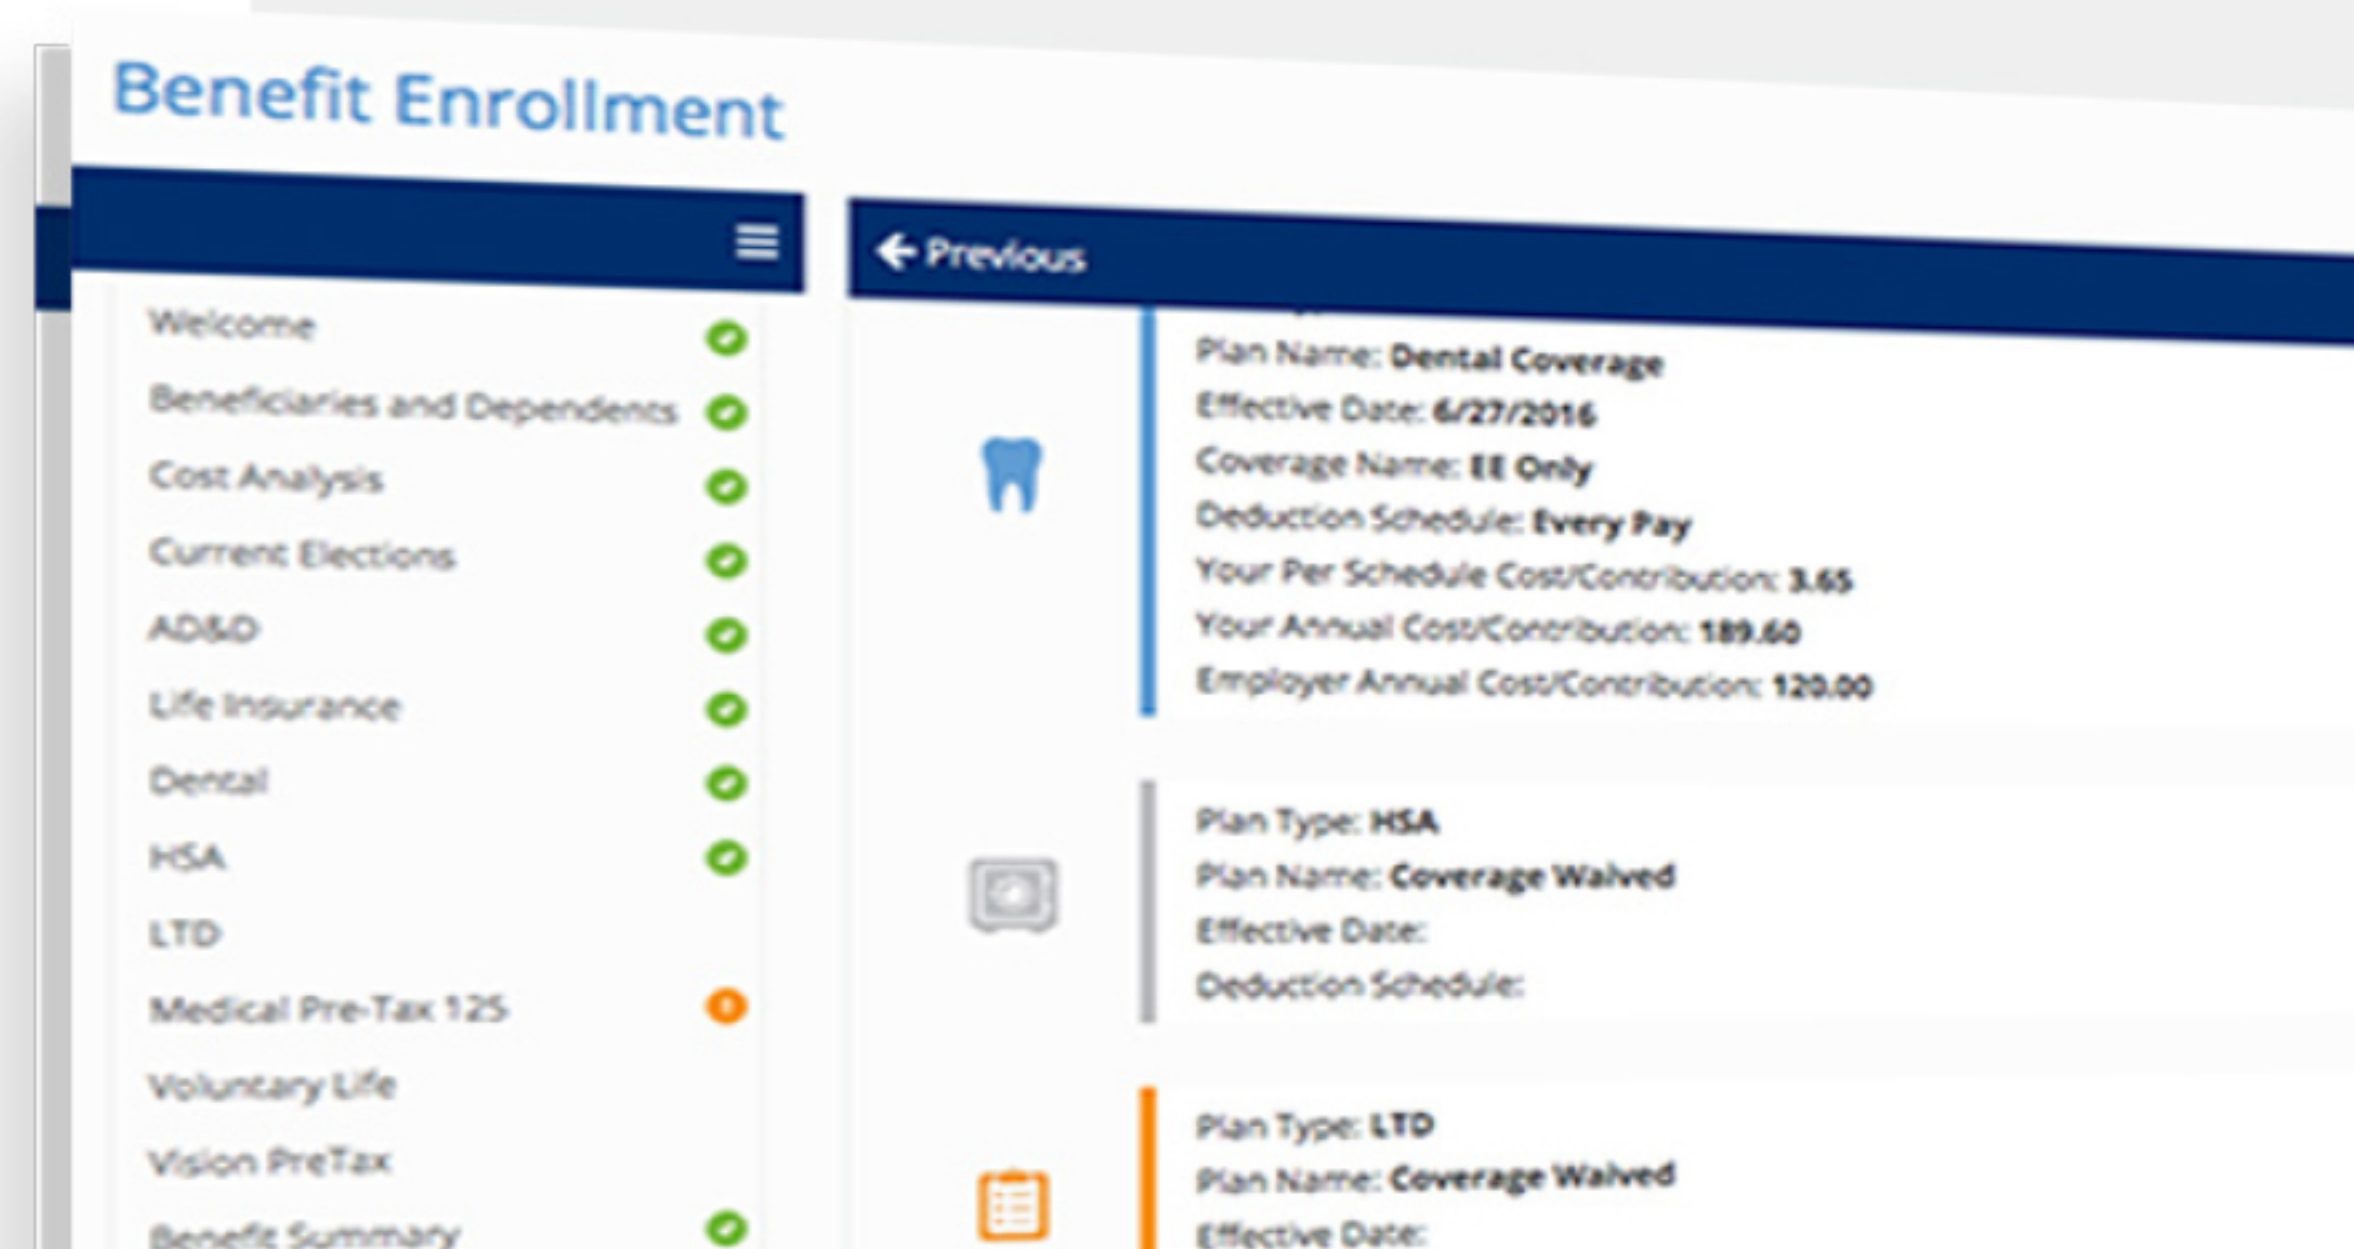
Benefit Enrollment

Welcome
Beneficiaries and Dependents
Cost Analysis
Current Elections
AD&D
Life Insurance
Dental
HSA
LTD
Medical Pre-Tax 125
Voluntary Life
Vision PreTax
Benefit Summary

Previous

Plan Name: Dental Coverage
Effective Date: 6/27/2016
Coverage Name: EE Only
Deduction Schedule: Every Pay
Your Per Schedule Cost/Contribution: 3.65
Your Annual Cost/Contribution: 189.60
Employer Annual Cost/Contribution: 120.00

Plan Type: HSA
Plan Name: Coverage Waived
Effective Date:
Deduction Schedule:

Plan Type: LTD
Plan Name: Coverage Waived
Effective Date: